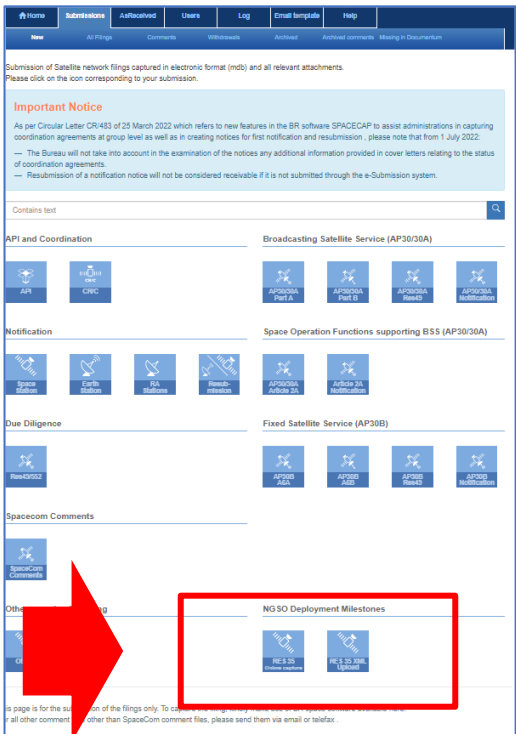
Home | Submissions | AsReceived | Users | Log | Email template | Help

New | All Filings | Comments | Withdrawals | Archived | Archived comments | Missing in Documentum

Submission of Satellite network filings captured in electronic format (mdb) and all relevant attachments.
Please click on the icon corresponding to your submission.

Important Notice

As per Circular Letter CR/483 of 25 March 2022 which refers to new features in the BR software SPACECAP to assist administrations in capturing coordination agreements at group level as well as in creating notices for first notification and resubmission , please note that from 1 July 2022:

— The Bureau will not take into account in the examination of the notices any additional information provided in cover letters relating to the status of coordination agreements.
— Resubmission of a notification notice will not be considered receivable if it is not submitted through the e-Submission system.

Contains text

API and Coordination

API | CR/C

Broadcasting Satellite Service (AP30/30A)

AP30/30A Part A | AP30/30A Part B | AP30/30A Res49 | AP30/30A Notification

Notification

Space Station | Earth Station | RA Stations | Resubmission

Space Operation Functions supporting BSS (AP30/30A)

AP30/30A Article 2A | Article 2A Notification

Due Diligence

Res49/552

Fixed Satellite Service (AP30B)

AP30B AEA | AP30B A6B | AP30B Res49 | AP30B Notification

Spacecom Comments

SpaceCom Comments

Othe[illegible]g

O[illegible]

NGSO Deployment Milestones

RES 35 Online capture | RES 35 XML Upload

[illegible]is page is for the sub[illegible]on of the filings only. To ca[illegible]
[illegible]r all other comment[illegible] other than SpaceCom comment files, please send them via email or telefax .